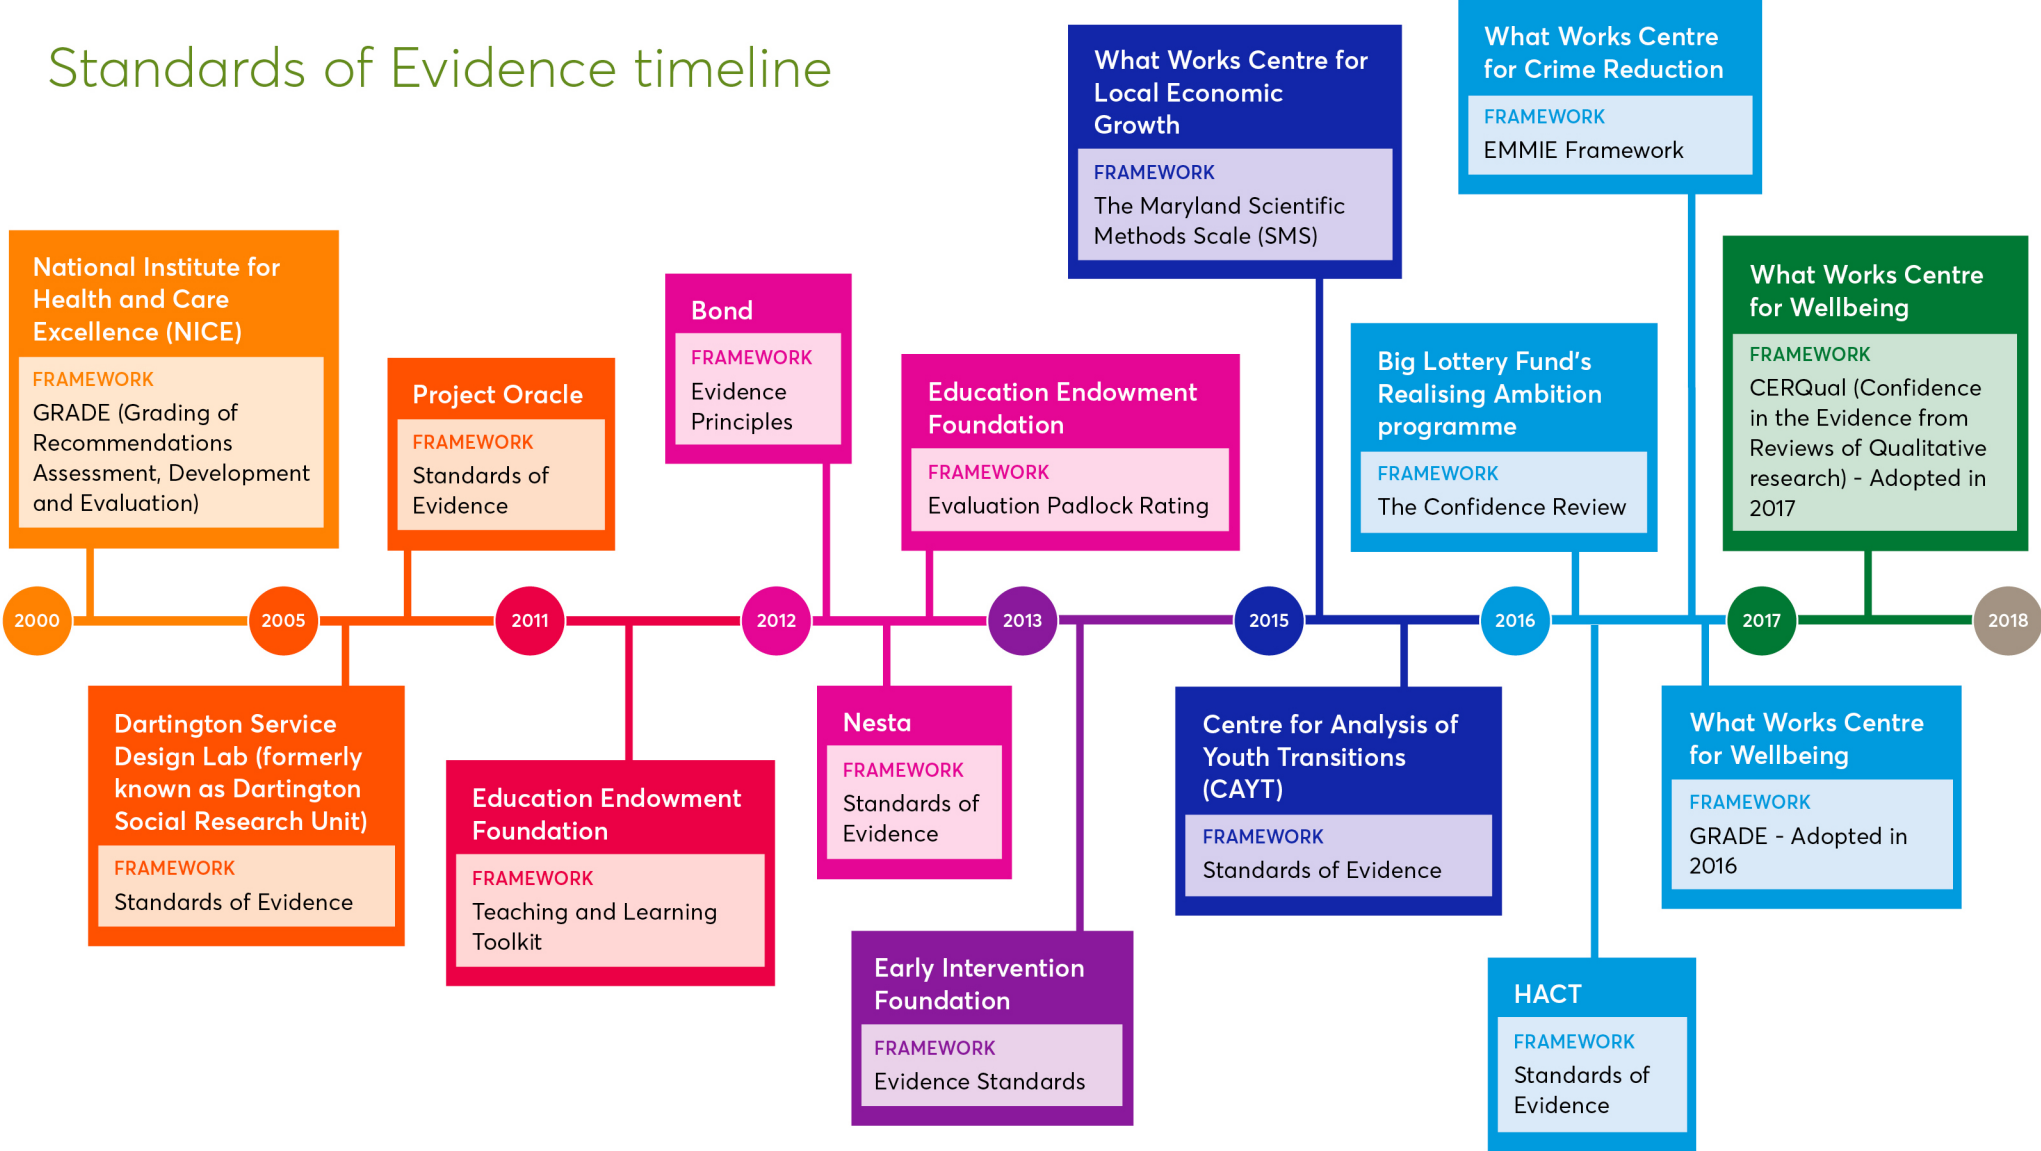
Standards of Evidence timeline

National Institute for Health and Care Excellence (NICE)
FRAMEWORK
GRADE (Grading of Recommendations Assessment, Development and Evaluation)

Dartington Service Design Lab (formerly known as Dartington Social Research Unit)
FRAMEWORK
Standards of Evidence

Project Oracle
FRAMEWORK
Standards of Evidence

Education Endowment Foundation
FRAMEWORK
Teaching and Learning Toolkit

Bond
FRAMEWORK
Evidence Principles

Nesta
FRAMEWORK
Standards of Evidence

Education Endowment Foundation
FRAMEWORK
Evaluation Padlock Rating

Early Intervention Foundation
FRAMEWORK
Evidence Standards

What Works Centre for Local Economic Growth
FRAMEWORK
The Maryland Scientific Methods Scale (SMS)

Centre for Analysis of Youth Transitions (CAYT)
FRAMEWORK
Standards of Evidence

Big Lottery Fund's Realising Ambition programme
FRAMEWORK
The Confidence Review

What Works Centre for Crime Reduction
FRAMEWORK
EMMIE Framework

HACT
FRAMEWORK
Standards of Evidence

What Works Centre for Wellbeing
FRAMEWORK
GRADE - Adopted in 2016

What Works Centre for Wellbeing
FRAMEWORK
CERQual (Confidence in the Evidence from Reviews of Qualitative research) - Adopted in 2017

2000
2005
2011
2012
2013
2015
2016
2017
2018